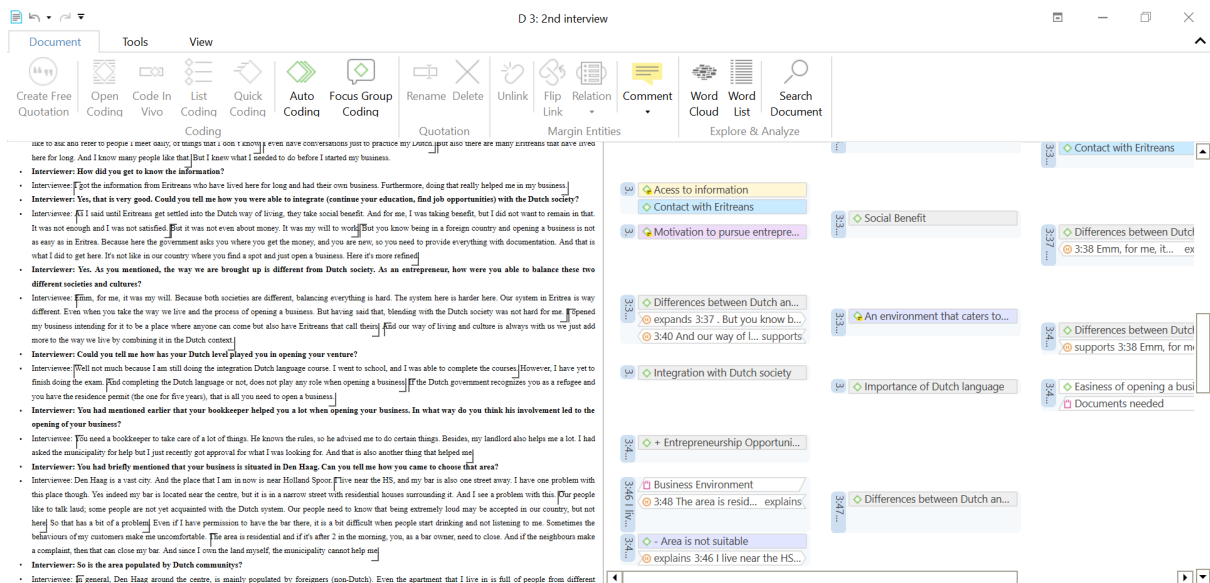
D 3: 2nd interview

Document Tools View

Create Free Quotation | Open Coding | Code In Vivo | List Coding | Quick Coding | Auto Coding | Focus Group Coding | Rename | Delete | Unlink | Flip Link | Relation | Comment | Word Cloud | Word List | Search Document

Coding | Quotation | Margin Entities | Explore & Analyze

like to ask and refer to people I meet daily, or things that I don't know. I even have conversations just to practice my Dutch. But also there are many Eritreans that have lived here for long. And I know many people like that. But I knew what I needed to do before I started my business.

• Interviewer: How did you get to know the information?

• Interviewee: I got the information from Eritreans who have lived here for long and had their own business. Furthermore, doing that really helped me in my business.

• Interviewer: Yes, that is very good. Could you tell me how you were able to integrate (continue your education, find job opportunities) with the Dutch society?

• Interviewee: As I said until Eritreans get settled into the Dutch way of living, they take social benefit. And for me, I was taking benefit, but I did not want to remain in that. It was not enough and I was not satisfied. But it was not even about money. It was my will to work. But you know being in a foreign country and opening a business is not as easy as in Eritrea. Because here the government asks you where you get the money, and you are new, so you need to provide everything with documentation. And that is what I did to get here. It's not like in our country where you find a spot and just open a business. Here it's more refined.

• Interviewer: Yes. As you mentioned, the way we are brought up is different from Dutch society. As an entrepreneur, how were you able to balance these two different societies and cultures?

• Interviewee: Emm, for me, it was my will. Because both societies are different, balancing everything is hard. The system here is harder here. Our system in Eritrea is way different. Even when you take the way we live and the process of opening a business. But having said that, blending with the Dutch society was not hard for me. I opened my business intending for it to be a place where anyone can come but also have Eritreans that call theirs. And our way of living and culture is always with us we just add more to the way we live by combining it in the Dutch context.

• Interviewer: Could you tell me how has your Dutch level played you in opening your venture?

• Interviewee: Well not much because I am still doing the integration Dutch language course. I went to school, and I was able to complete the courses. However, I have yet to finish doing the exam. And completing the Dutch language or not, does not play any role when opening a business. If the Dutch government recognizes you as a refugee and you have the residence permit (the one for five years), that is all you need to open a business.

• Interviewer: You had mentioned earlier that your bookkeeper helped you a lot when opening your business. In what way do you think his involvement led to the opening of your business?

• Interviewee: You need a bookkeeper to take care of a lot of things. He knows the rules, so he advised me to do certain things. Besides, my landlord also helps me a lot. I had asked the municipality for help but I just recently got approval for what I was looking for. And that is also another thing that helped me.

• Interviewer: You had briefly mentioned that your business is situated in Den Haag. Can you tell me how you came to choose that area?

• Interviewee: Den Haag is a vast city. And the place that I am in now is near Holland Spoor. I live near the HS, and my bar is also one street away. I have one problem with this place though. Yes indeed my bar is located near the centre, but it is in a narrow street with residential houses surrounding it. And I see a problem with this. Our people like to talk laud; some people are not yet acquainted with the Dutch system. Our people need to know that being extremely loud may be accepted in our country, but not here. So that has a bit of a problem. Even if I have permission to have the bar there, it is a bit difficult when people start drinking and not listening to me. Sometimes the behaviours of my customers make me uncomfortable. The area is residential and if it's after 2 in the morning, you, as a bar owner, need to close. And if the neighbours make a complaint, then that can close my bar. And since I own the land myself, the municipality cannot help me.

• Interviewer: So is the area populated by Dutch communitys?

• Interviewee: In general, Den Haag around the centre, is mainly populated by foreigners (non-Dutch). Even the apartment that I live in is full of people from different

Contact with Eritreans
Acess to information
Contact with Eritreans
Social Benefit
Motivation to pursue entrepre...
Differences between Dutch
3:38 Emm, for me, it... ex
Differences between Dutch an...
expands 3:37 . But you know b...
3:40 And our way of l... supports
An environment that caters to...
Differences between Dutch
supports 3:38 Emm, for me
Integration with Dutch society
Importance of Dutch language
Easiness of opening a busi
Documents needed
+ Entrepreneurship Opportuni...
Business Environment
3:48 The area is resid... explains
Differences between Dutch an...
- Area is not suitable
explains 3:46 I live near the HS...